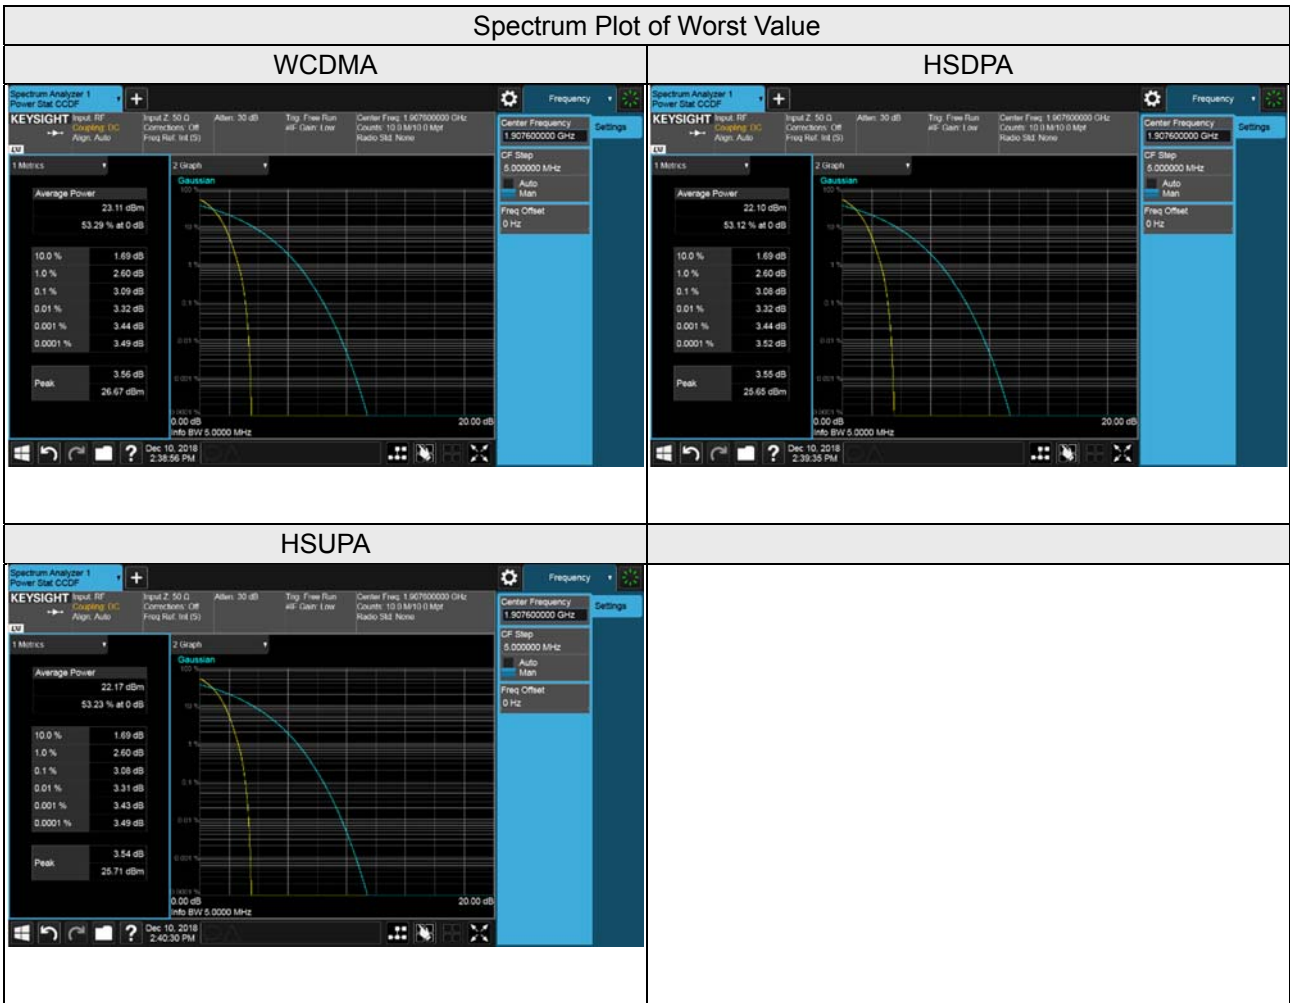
Spectrum Plot of Worst Value

| WCDMA | HSDPA |
|---|---|
| Spectrum Analyzer 1 Power Stat CCDF + Frequency KEYSIGHT Input: RF Coupling: DC Align: Auto Input Z: 50 Ω Corrections: Off Freq Ref: Int (S) Atten: 30 dB Trig: Free Run #IF Gain: Low Center Freq: 1.907600000 GHz Counts: 10.0 M/10.0 Mpt Radio Std: None Center Frequency 1.907600000 GHz Settings CF Step 5.000000 MHz Auto Man Freq Offset 0 Hz 1 Metrics 2 Graph Gaussian Average Power 23.11 dBm 53.29 % at 0 dB 10.0 % 1.69 dB 1.0 % 2.60 dB 0.1 % 3.09 dB 0.01 % 3.32 dB 0.001 % 3.44 dB 0.0001 % 3.49 dB Peak 3.56 dB 26.67 dBm 0.00 dB Info BW 5.0000 MHz 20.00 dB Dec 10, 2018 2:38:56 PM | Spectrum Analyzer 1 Power Stat CCDF + Frequency KEYSIGHT Input: RF Coupling: DC Align: Auto Input Z: 50 Ω Corrections: Off Freq Ref: Int (S) Atten: 30 dB Trig: Free Run #IF Gain: Low Center Freq: 1.907600000 GHz Counts: 10.0 M/10.0 Mpt Radio Std: None Center Frequency 1.907600000 GHz Settings CF Step 5.000000 MHz Auto Man Freq Offset 0 Hz 1 Metrics 2 Graph Gaussian Average Power 22.10 dBm 53.12 % at 0 dB 10.0 % 1.69 dB 1.0 % 2.60 dB 0.1 % 3.08 dB 0.01 % 3.32 dB 0.001 % 3.44 dB 0.0001 % 3.52 dB Peak 3.55 dB 25.65 dBm 0.00 dB Info BW 5.0000 MHz 20.00 dB Dec 10, 2018 2:39:35 PM |
| HSUPA | |
| Spectrum Analyzer 1 Power Stat CCDF + Frequency KEYSIGHT Input: RF Coupling: DC Align: Auto Input Z: 50 Ω Corrections: Off Freq Ref: Int (S) Atten: 30 dB Trig: Free Run #IF Gain: Low Center Freq: 1.907600000 GHz Counts: 10.0 M/10.0 Mpt Radio Std: None Center Frequency 1.907600000 GHz Settings CF Step 5.000000 MHz Auto Man Freq Offset 0 Hz 1 Metrics 2 Graph Gaussian Average Power 22.17 dBm 53.23 % at 0 dB 10.0 % 1.69 dB 1.0 % 2.60 dB 0.1 % 3.08 dB 0.01 % 3.31 dB 0.001 % 3.43 dB 0.0001 % 3.49 dB Peak 3.54 dB 25.71 dBm 0.00 dB Info BW 5.0000 MHz 20.00 dB Dec 10, 2018 2:40:30 PM | |